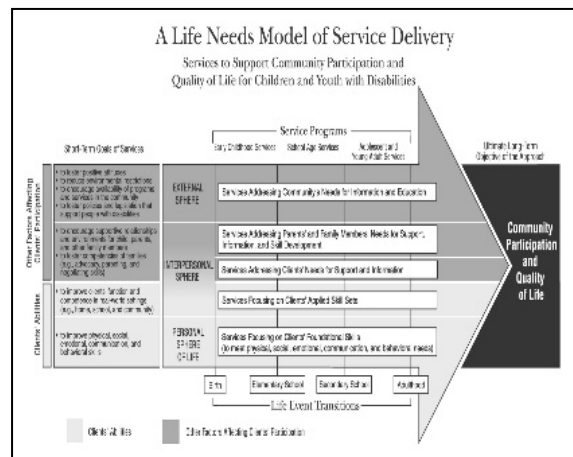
A Life Needs Model of Service Delivery

Services to Support Community Participation and Quality of Life for Children and Youth with Disabilities

Short-Term Goals of Services

Service Programs

Early Childhood Services

School Age Services

Adolescent and Young Adult Services

Ultimate Long-Term Objective of the Approach

Other Factors Affecting Clients' Participation

• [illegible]
• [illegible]
• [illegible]

• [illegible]
• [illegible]

EXTERNAL SPHERE

Services Addressing Community's Needs for Information and Education

Services Addressing Parents' and Family Members' Needs for Support, Information and Skill Development

INTERPERSONAL SPHERE

Services Addressing Clients' Needs for Support and Information

Clients' Abilities

• To improve clients' function and competence in real-world settings (e.g., home, school, and community)

Services Focusing on Clients' Applied Skill Sets

• To improve physical, social, emotional, communication, and behavioral skills

PERSONAL SPHERE OF LIFE

Services Focusing on Clients' Foundational Skills (domains: physical, social-emotional, communication, and behavioral areas)

Community Participation and Quality of Life

Birth

Elementary School

Secondary School

Adulthood

Life Event Transitions

Clients' Abilities

Other Factors Affecting Clients' Participation